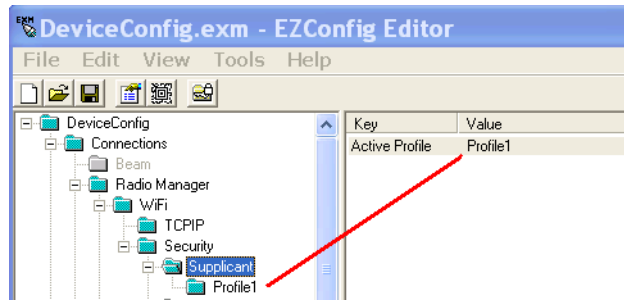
EXM DeviceConfig.exm - EZConfig Editor

File Edit View Tools Help

DeviceConfig
Connections
Beam
Radio Manager
WiFi
TCPIP
Security
Supplicant
Profile1

| Key | Value |
|---|---|
| Active Profile | Profile1 |